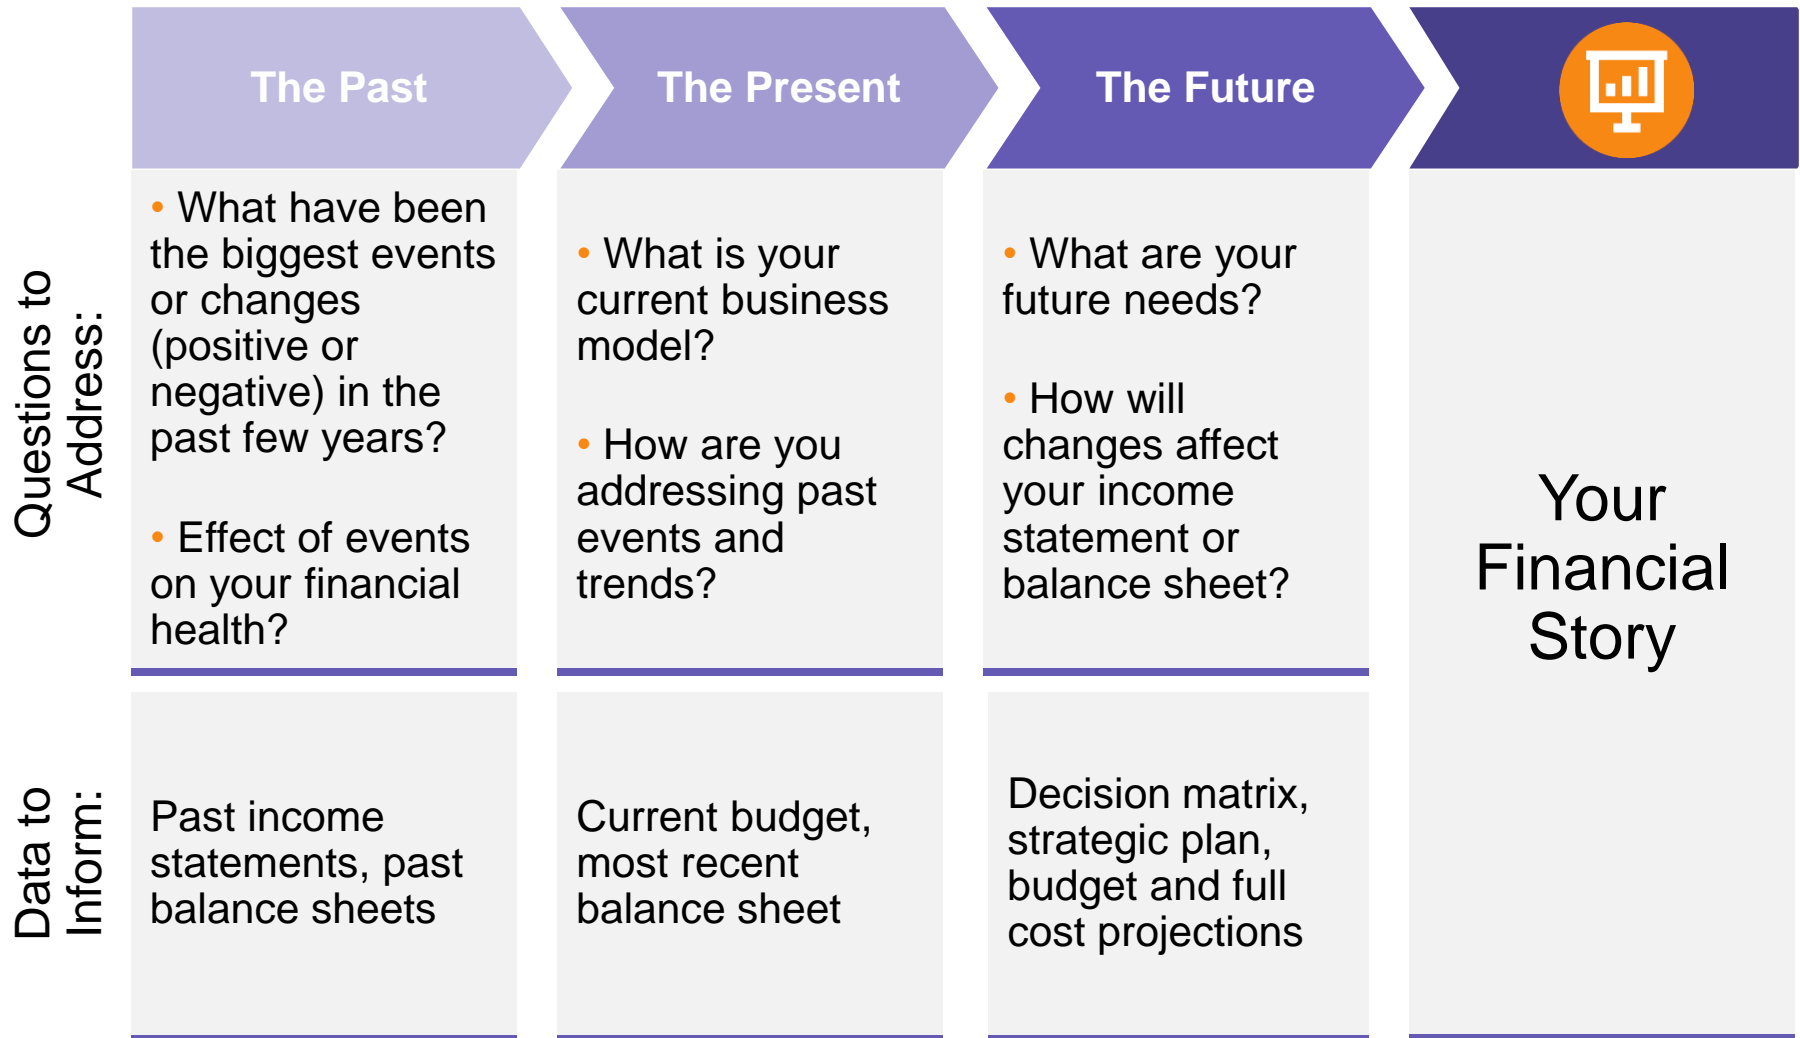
The Past

The Present

The Future

Questions to Address:

• What have been the biggest events or changes (positive or negative) in the past few years?

• Effect of events on your financial health?

• What is your current business model?

• How are you addressing past events and trends?

• What are your future needs?

• How will changes affect your income statement or balance sheet?

Your Financial Story

Data to Inform:

Past income statements, past balance sheets

Current budget, most recent balance sheet

Decision matrix, strategic plan, budget and full cost projections